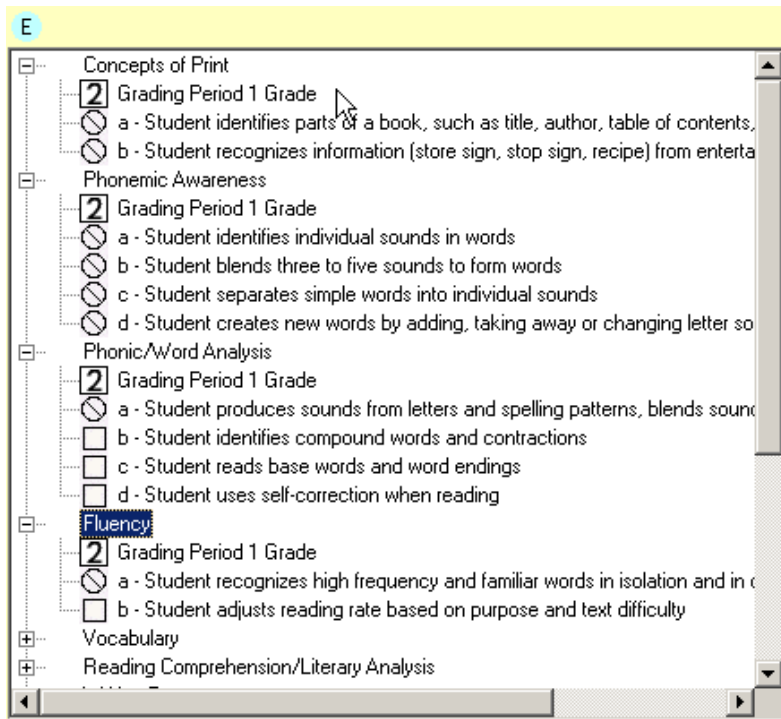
E

Concepts of Print
2 Grading Period 1 Grade
a - Student identifies parts of a book, such as title, author, table of contents,
b - Student recognizes information (store sign, stop sign, recipe) from enterta
Phonemic Awareness
2 Grading Period 1 Grade
a - Student identifies individual sounds in words
b - Student blends three to five sounds to form words
c - Student separates simple words into individual sounds
d - Student creates new words by adding, taking away or changing letter so
Phonic/Word Analysis
2 Grading Period 1 Grade
a - Student produces sounds from letters and spelling patterns, blends sound
b - Student identifies compound words and contractions
c - Student reads base words and word endings
d - Student uses self-correction when reading
Fluency
2 Grading Period 1 Grade
a - Student recognizes high frequency and familiar words in isolation and in c
b - Student adjusts reading rate based on purpose and text difficulty
Vocabulary
Reading Comprehension/Literary Analysis